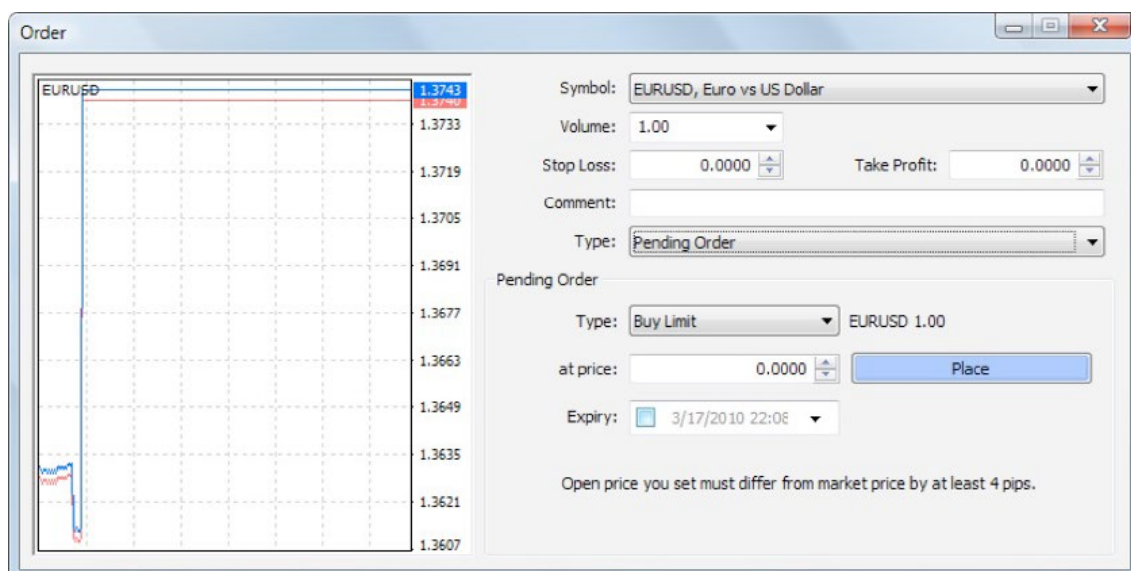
Order

EURUSD

1.3743
1.3740
1.3733
1.3719
1.3705
1.3691
1.3677
1.3663
1.3649
1.3635
1.3621
1.3607

Symbol: EURUSD, Euro vs US Dollar

Volume: 1.00

Stop Loss: 0.0000

Take Profit: 0.0000

Comment:

Type: Pending Order

Pending Order

Type: Buy Limit

EURUSD 1.00

at price: 0.0000

Place

Expiry: 3/17/2010 22:08

Open price you set must differ from market price by at least 4 pips.